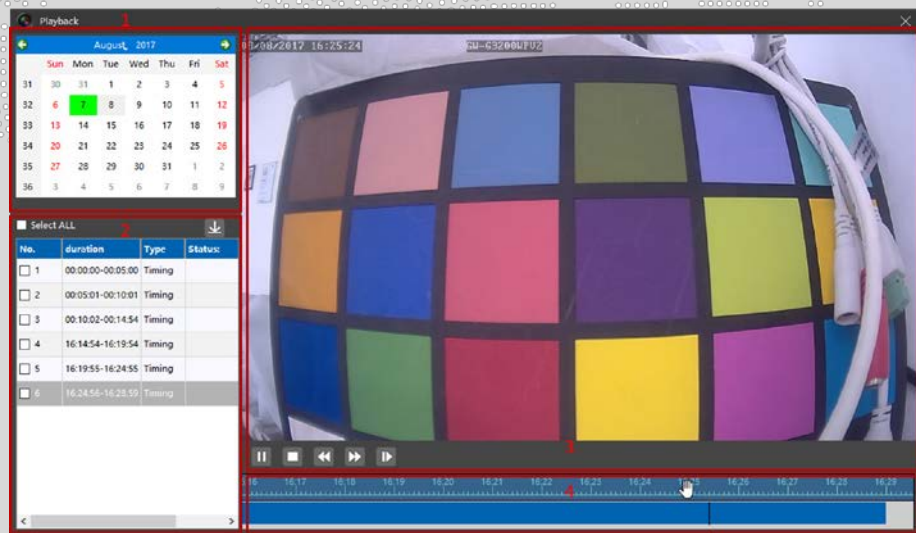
Playback

1

August, 2017

|  | Sun | Mon | Tue | Wed | Thu | Fri | Sat |
|---|---|---|---|---|---|---|---|
| 31 | 30 | 31 | 1 | 2 | 3 | 4 | 5 |
| 32 | 6 | 7 | 8 | 9 | 10 | 11 | 12 |
| 33 | 13 | 14 | 15 | 16 | 17 | 18 | 19 |
| 34 | 20 | 21 | 22 | 23 | 24 | 25 | 26 |
| 35 | 27 | 28 | 29 | 30 | 31 | 1 | 2 |
| 36 | 3 | 4 | 5 | 6 | 7 | 8 | 9 |

Select ALL

2

| No. | duration | Type | Status |
|---|---|---|---|
| 1 | 00:00:00-00:05:00 | Timing | |
| 2 | 00:05:01-00:10:01 | Timing | |
| 3 | 00:10:02-00:14:54 | Timing | |
| 4 | 16:14:54-16:19:54 | Timing | |
| 5 | 16:19:55-16:24:55 | Timing | |
| 6 | 16:24:56-16:28:59 | Timing | |

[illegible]/08/2017 16:25:24

GW-63200WFU2

3

4

16:16 16:17 16:18 16:19 16:20 16:21 16:22 16:23 16:24 16:25 16:26 16:27 16:28 16:29